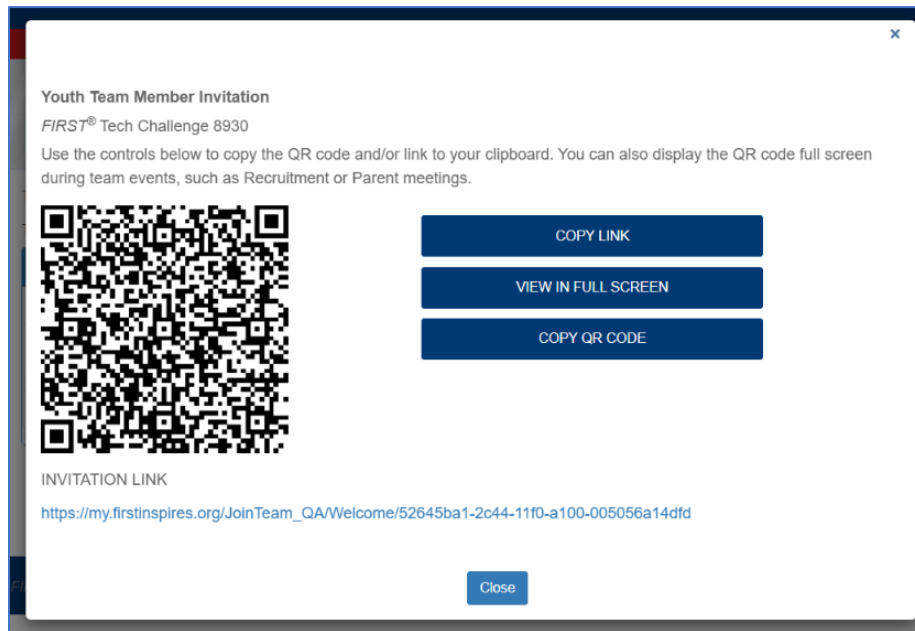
×

Youth Team Member Invitation

*FIRST*® Tech Challenge 8930

Use the controls below to copy the QR code and/or link to your clipboard. You can also display the QR code full screen during team events, such as Recruitment or Parent meetings.

COPY LINK

VIEW IN FULL SCREEN

COPY QR CODE

INVITATION LINK

https://my.firstinspires.org/JoinTeam_QA/Welcome/52645ba1-2c44-11f0-a100-005056a14dfd

Close